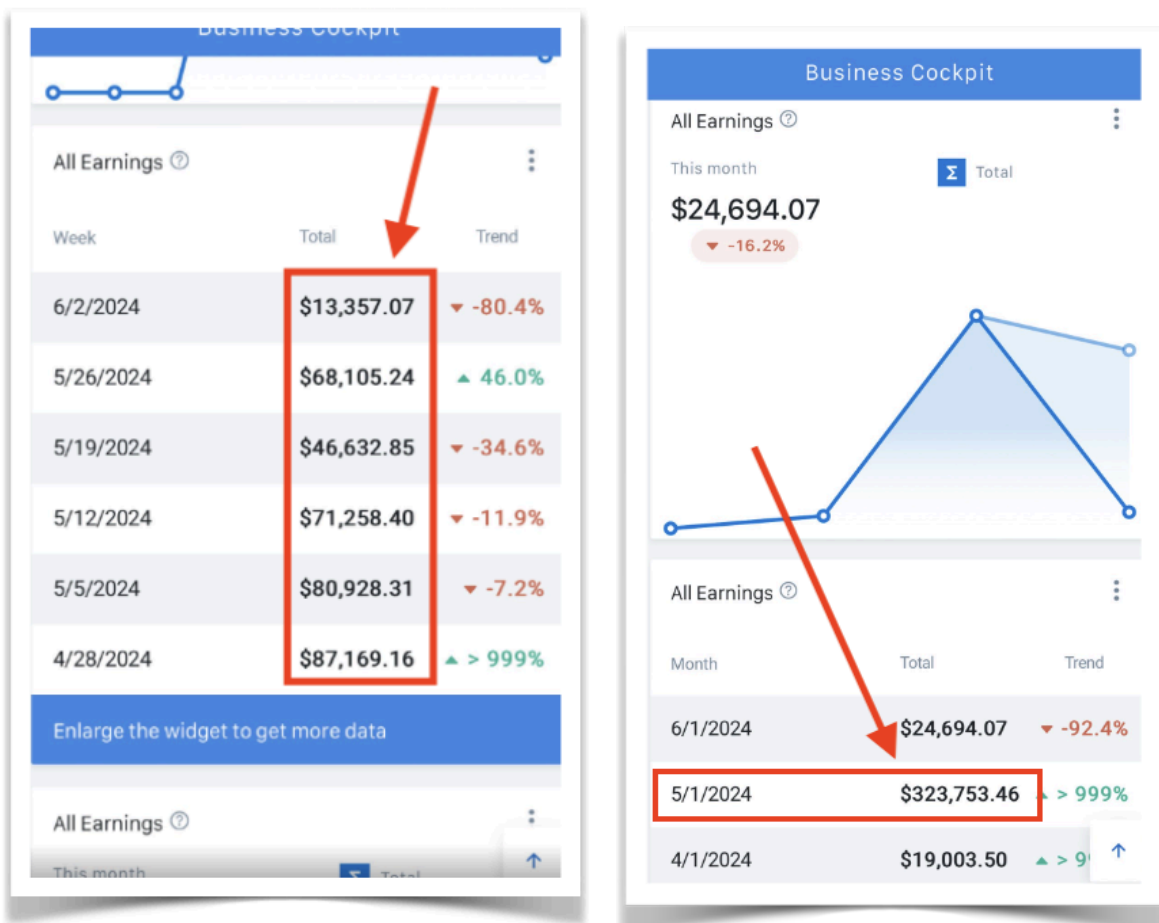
Business Cockpit

All Earnings ⓘ

| Week | Total | Trend |
|---|---|---|
| 6/2/2024 | $13,357.07 | -80.4% |
| 5/26/2024 | $68,105.24 | 46.0% |
| 5/19/2024 | $46,632.85 | -34.6% |
| 5/12/2024 | $71,258.40 | -11.9% |
| 5/5/2024 | $80,928.31 | -7.2% |
| 4/28/2024 | $87,169.16 | > 999% |

Enlarge the widget to get more data

All Earnings ⓘ

This month Σ Total

Business Cockpit

All Earnings ⓘ

This month

Σ Total

$24,694.07

-16.2%

All Earnings ⓘ

| Month | Total | Trend |
|---|---|---|
| 6/1/2024 | $24,694.07 | -92.4% |
| 5/1/2024 | $323,753.46 | > 999% |
| 4/1/2024 | $19,003.50 | > 9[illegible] |